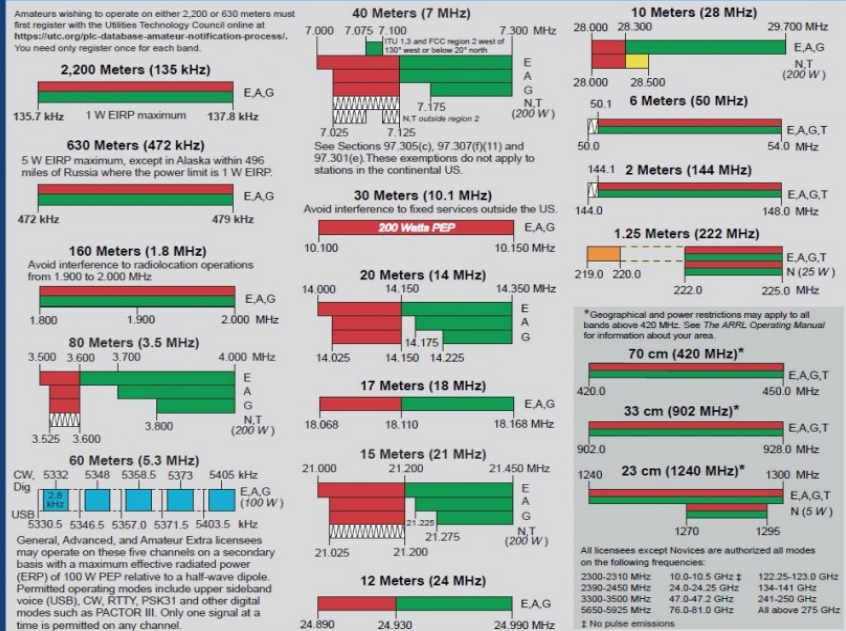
Amateurs wishing to operate on either 2,200 or 630 meters must first register with the Utilities Technology Council online at https://utc.org/plc-database-amateur-notification-process/. You need only register once for each band.

2,200 Meters (135 kHz)

E,A,G

135.7 kHz 1 W EIRP maximum 137.8 kHz

630 Meters (472 kHz)

5 W EIRP maximum, except in Alaska within 496 miles of Russia where the power limit is 1 W EIRP.

E,A,G

472 kHz 479 kHz

160 Meters (1.8 MHz)

Avoid interference to radiolocation operations from 1.900 to 2.000 MHz

E,A,G

1.800 1.900 2.000 MHz

80 Meters (3.5 MHz)

3.500 3.600 3.700 4.000 MHz

E
A
G
N,T
(200 W)

3.800

3.525 3.600

60 Meters (5.3 MHz)

CW, Dig 5332 5348 5358.5 5373 5405 kHz

2.8 kHz

E,A,G (100 W)

USB 5330.5 5346.5 5357.0 5371.5 5403.5 kHz

General, Advanced, and Amateur Extra licensees may operate on these five channels on a secondary basis with a maximum effective radiated power (ERP) of 100 W PEP relative to a half-wave dipole. Permitted operating modes include upper sideband voice (USB), CW, RTTY, PSK31 and other digital modes such as PACTOR III. Only one signal at a time is permitted on any channel.

40 Meters (7 MHz)

7.000 7.075 7.100 7.300 MHz

ITU 1,3 and FCC region 2 west of 130° west or below 20° north

E
A
G
N,T
(200 W)

7.175

N,T outside region 2

7.025 7.125

See Sections 97.305(c), 97.307(f)(11) and 97.301(e). These exemptions do not apply to stations in the continental US.

30 Meters (10.1 MHz)

Avoid interference to fixed services outside the US.

200 Watts PEP

E,A,G

10.100 10.150 MHz

20 Meters (14 MHz)

14.000 14.150 14.350 MHz

E
A
G

14.175

14.025 14.150 14.225

17 Meters (18 MHz)

E,A,G

18.068 18.110 18.168 MHz

15 Meters (21 MHz)

21.000 21.200 21.450 MHz

E
A
G
N,T
(200 W)

21.225

21.275

21.025 21.200

12 Meters (24 MHz)

E,A,G

24.890 24.930 24.990 MHz

10 Meters (28 MHz)

28.000 28.300 29.700 MHz

E,A,G

N,T
(200 W)

28.000 28.500

6 Meters (50 MHz)

50.1

E,A,G,T

50.0 54.0 MHz

144.1 2 Meters (144 MHz)

E,A,G,T

144.0 148.0 MHz

1.25 Meters (222 MHz)

E,A,G,T
N (25 W)

219.0 220.0

222.0 225.0 MHz

*Geographical and power restrictions may apply to all bands above 420 MHz. See The ARRL Operating Manual for information about your area.

70 cm (420 MHz)*

E,A,G,T

420.0 450.0 MHz

33 cm (902 MHz)*

E,A,G,T

902.0 928.0 MHz

23 cm (1240 MHz)*

1240 1300 MHz

E,A,G,T
N (5 W)

1270 1295

All licensees except Novices are authorized all modes on the following frequencies:

| | | |
|---|---|---|
| 2300-2310 MHz | 10.0-10.5 GHz ‡ | 122.25-123.0 GHz |
| 2390-2450 MHz | 24.0-24.25 GHz | 134-141 GHz |
| 3300-3500 MHz | 47.0-47.2 GHz | 241-250 GHz |
| 5650-5925 MHz | 76.0-81.0 GHz | All above 275 GHz |

‡ No pulse emissions